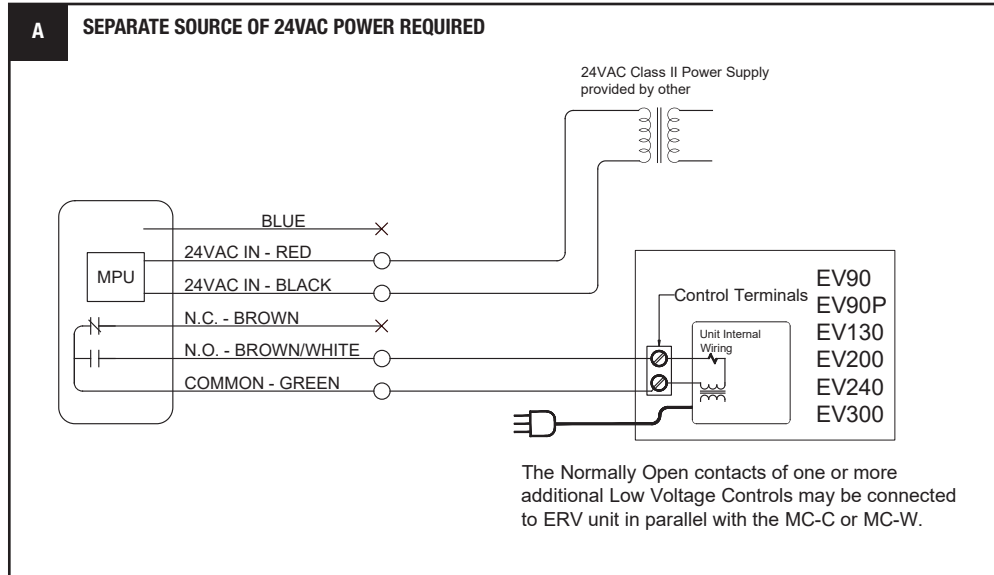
A

SEPARATE SOURCE OF 24VAC POWER REQUIRED

24VAC Class II Power Supply provided by other

MPU

BLUE

24VAC IN - RED

24VAC IN - BLACK

N.C. - BROWN

N.O. - BROWN/WHITE

COMMON - GREEN

Control Terminals

Unit Internal Wiring

EV90
EV90P
EV130
EV200
EV240
EV300

The Normally Open contacts of one or more additional Low Voltage Controls may be connected to ERV unit in parallel with the MC-C or MC-W.